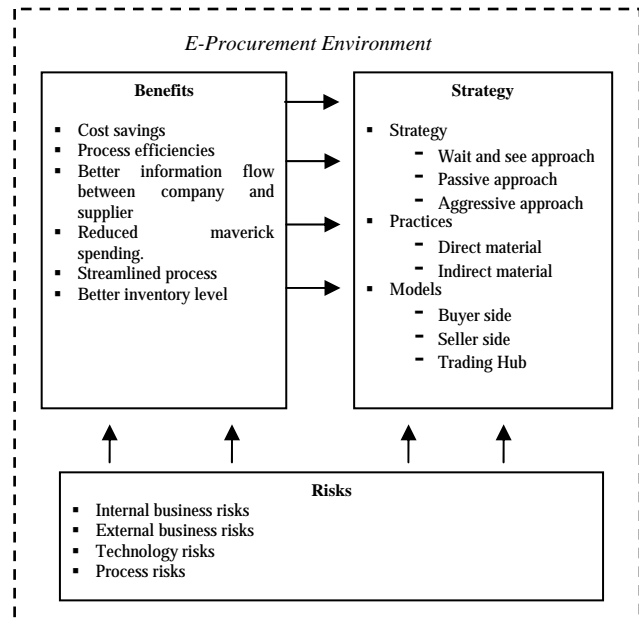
E-Procurement Environment

Benefits

- Cost savings
- Process efficiencies
- Better information flow between company and supplier
- Reduced maverick spending.
- Streamlined process
- Better inventory level

Strategy

- Strategy
  - Wait and see approach
  - Passive approach
  - Aggressive approach
- Practices
  - Direct material
  - Indirect material
- Models
  - Buyer side
  - Seller side
  - Trading Hub

Risks

- Internal business risks
- External business risks
- Technology risks
- Process risks